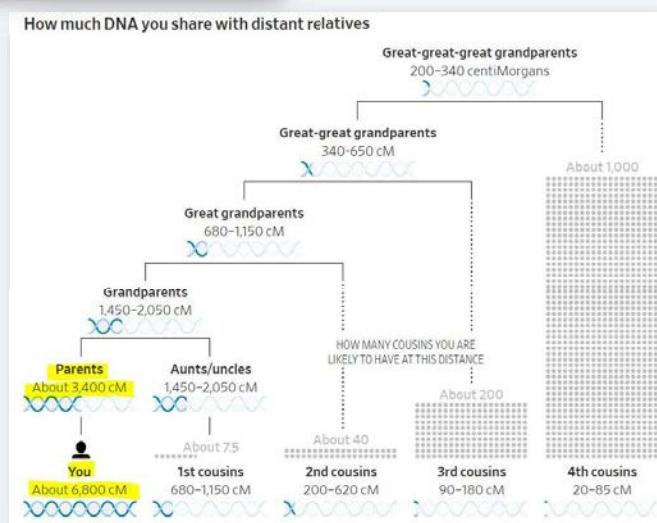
How much DNA you share with distant relatives

Great-great-great grandparents
200–340 centiMorgans

Great-great grandparents
340–650 cM

About 1,000

Great grandparents
680–1,150 cM

Grandparents
1,450–2,050 cM

HOW MANY COUSINS YOU ARE LIKELY TO HAVE AT THIS DISTANCE

Parents
About 3,400 cM

Aunts/uncles
1,450–2,050 cM

About 200

About 40

About 7.5

You
About 6,800 cM

1st cousins
680–1,150 cM

2nd cousins
200–620 cM

3rd cousins
90–180 cM

4th cousins
20–85 cM